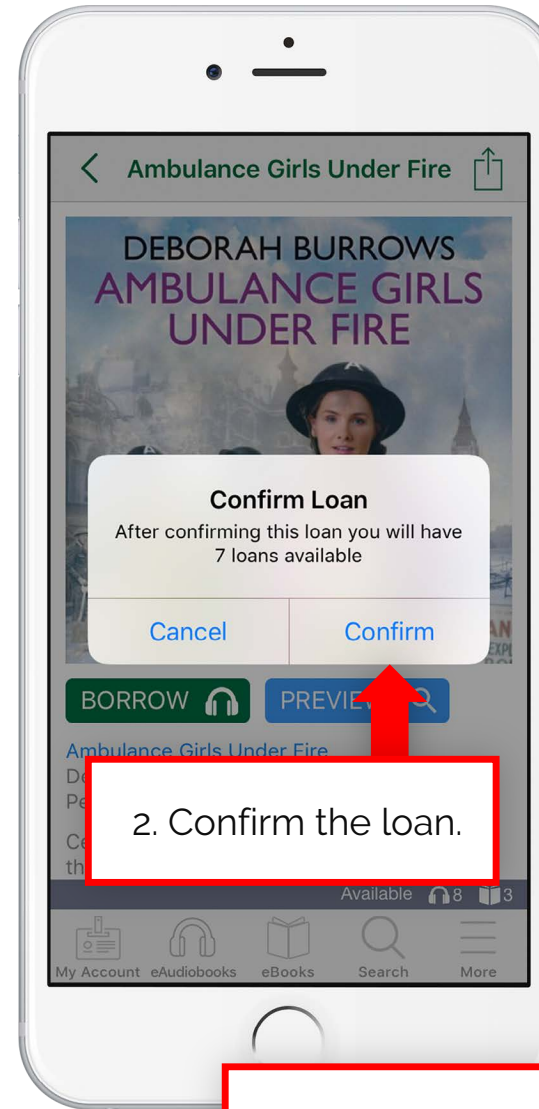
Ambulance Girls Under Fire

DEBORAH BURROWS
AMBULANCE GIRLS UNDER FIRE

Confirm Loan
After confirming this loan you will have 7 loans available

Cancel
Confirm

BORROW
PREVIE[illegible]

Ambulance Girls Under Fire
Do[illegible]
Pe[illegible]

Ce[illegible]
th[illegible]

2. Confirm the loan.

Available 8 3

My Account
eAudiobooks
eBooks
Search
More